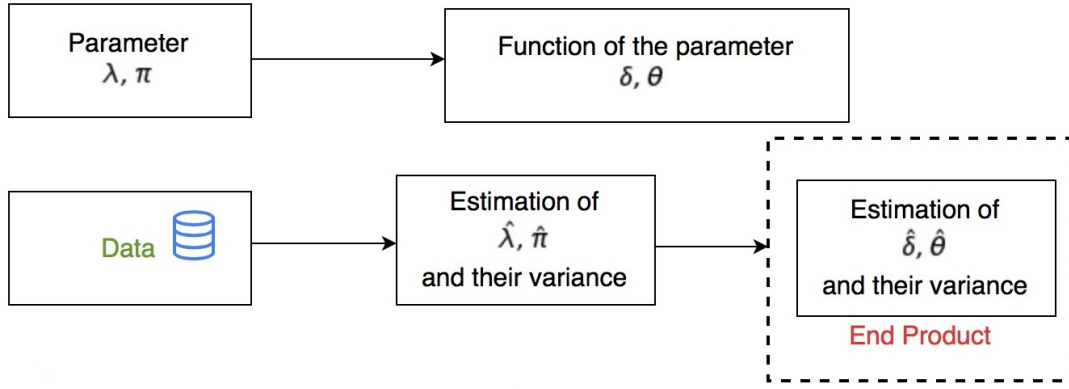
Parameter
$\lambda, \pi$

Function of the parameter
$\delta, \theta$

Data

Estimation of
$\hat{\lambda}, \hat{\pi}$
and their variance

Estimation of
$\hat{\delta}, \hat{\theta}$
and their variance

End Product